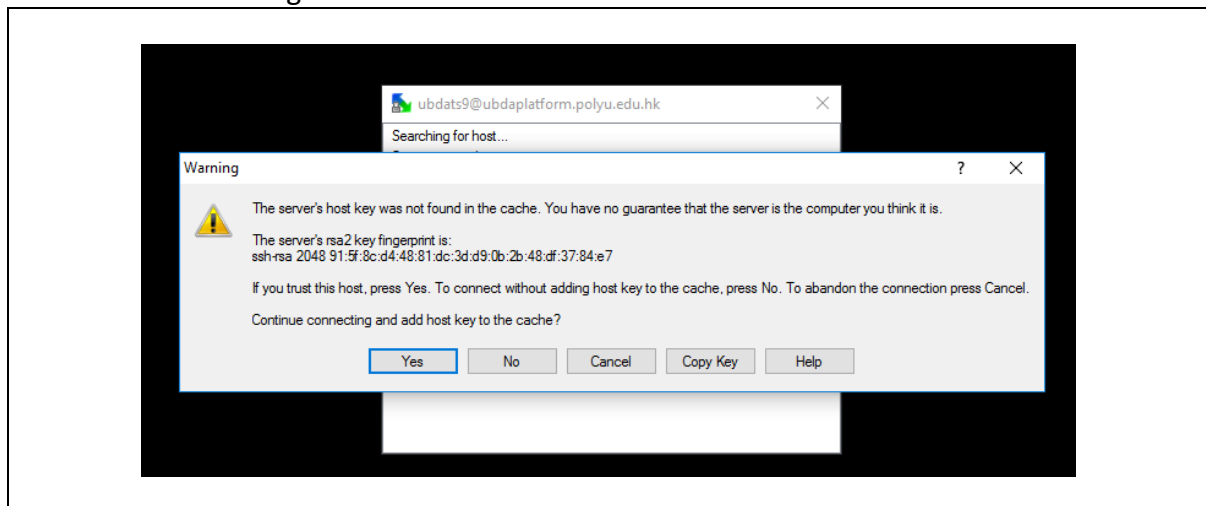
ubdats9@ubdaplatform.polyu.edu.hk

Searching for host...

Warning

?

The server's host key was not found in the cache. You have no guarantee that the server is the computer you think it is.

The server's rsa2 key fingerprint is:
ssh-rsa 2048 91:5f:8c:d4:48:81:dc:3d:d9:0b:2b:48:df:37:84:e7

If you trust this host, press Yes. To connect without adding host key to the cache, press No. To abandon the connection press Cancel.

Continue connecting and add host key to the cache?

Yes No Cancel Copy Key Help